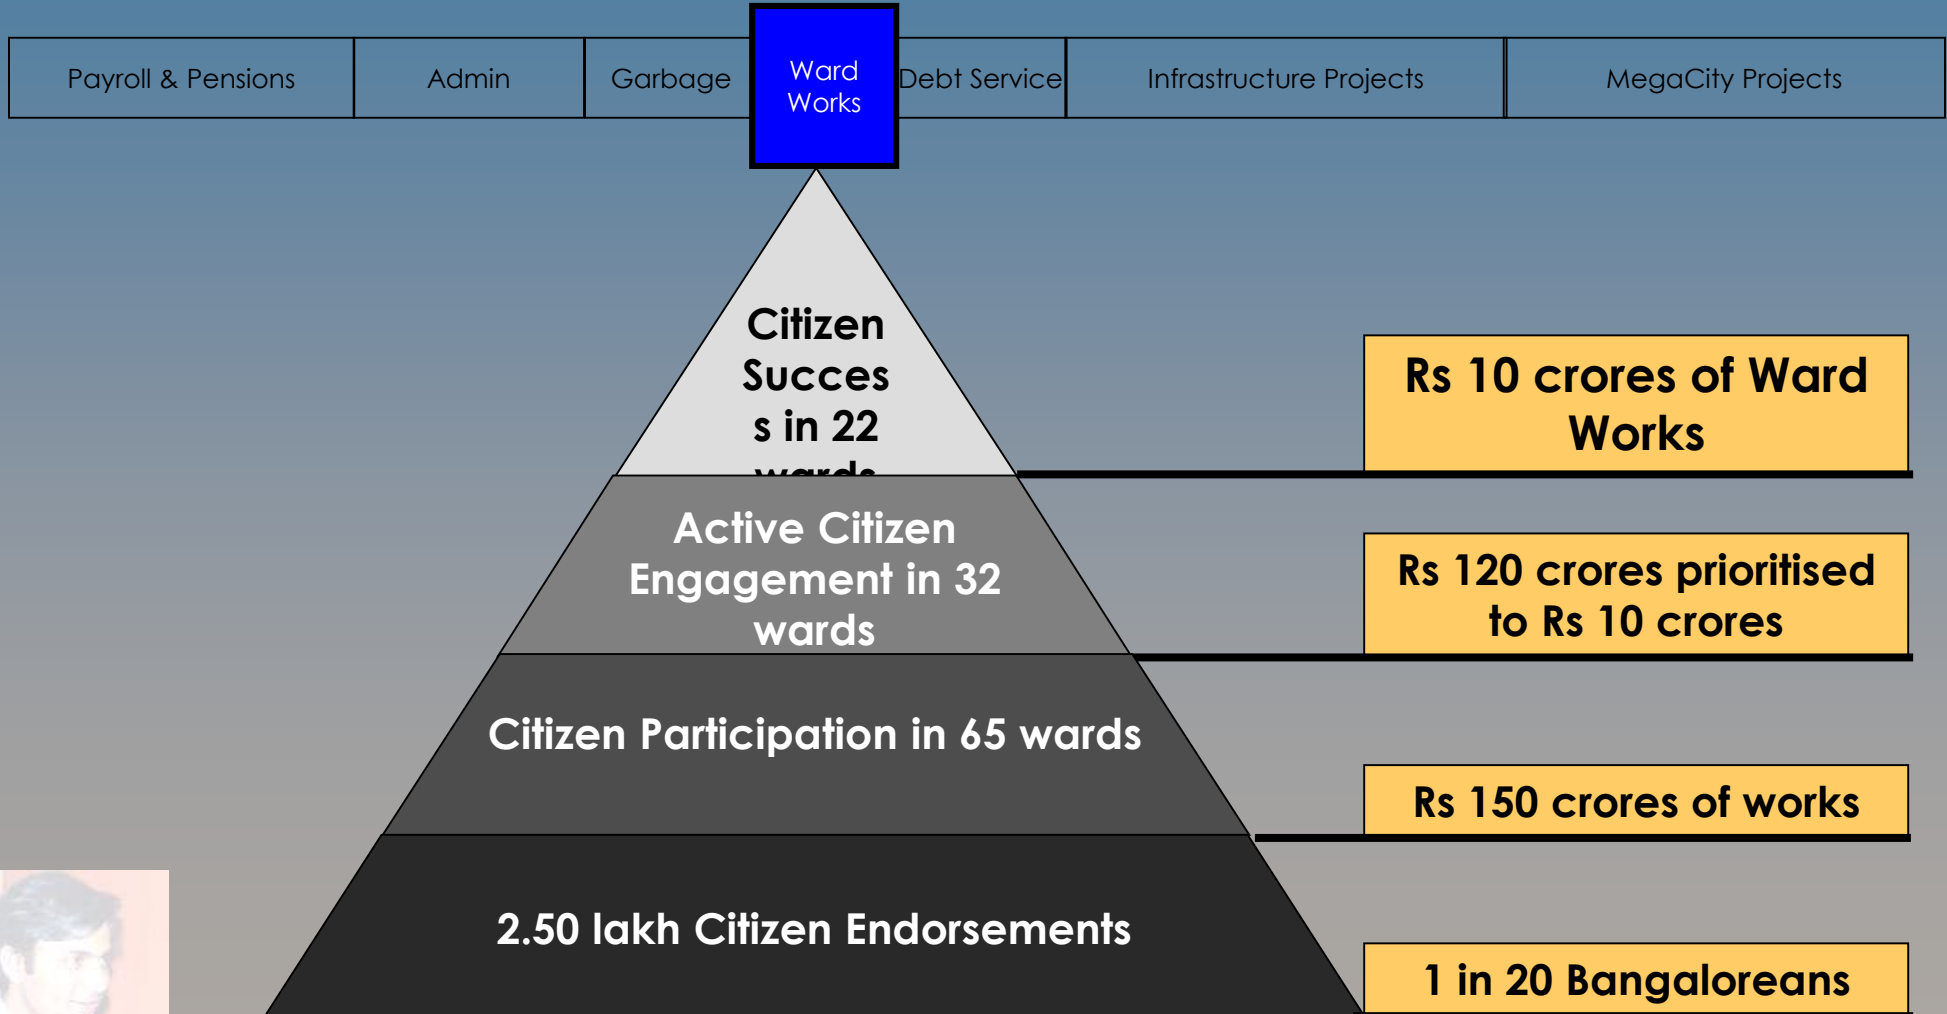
Payroll & Pensions

Admin

Garbage

Ward Works

Debt Service

Infrastructure Projects

MegaCity Projects

Citizen Succes s in 22 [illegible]

Rs 10 crores of Ward Works

Active Citizen Engagement in 32 wards

Rs 120 crores prioritised to Rs 10 crores

Citizen Participation in 65 wards

Rs 150 crores of works

2.50 lakh Citizen Endorsements

1 in 20 Bangaloreans